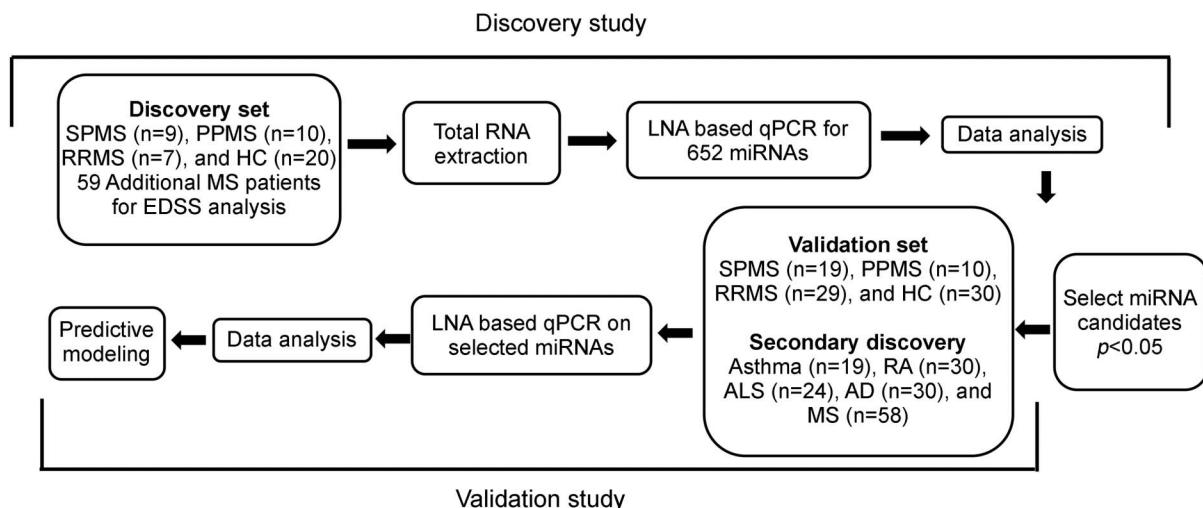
Discovery study

**Discovery set**
SPMS (n=9), PPMS (n=10), RRMS (n=7), and HC (n=20)
59 Additional MS patients for EDSS analysis

Total RNA extraction

LNA based qPCR for 652 miRNAs

Data analysis

Select miRNA candidates $p$<0.05

**Validation set**
SPMS (n=19), PPMS (n=10), RRMS (n=29), and HC (n=30)

**Secondary discovery**
Asthma (n=19), RA (n=30), ALS (n=24), AD (n=30), and MS (n=58)

LNA based qPCR on selected miRNAs

Data analysis

Predictive modeling

Validation study